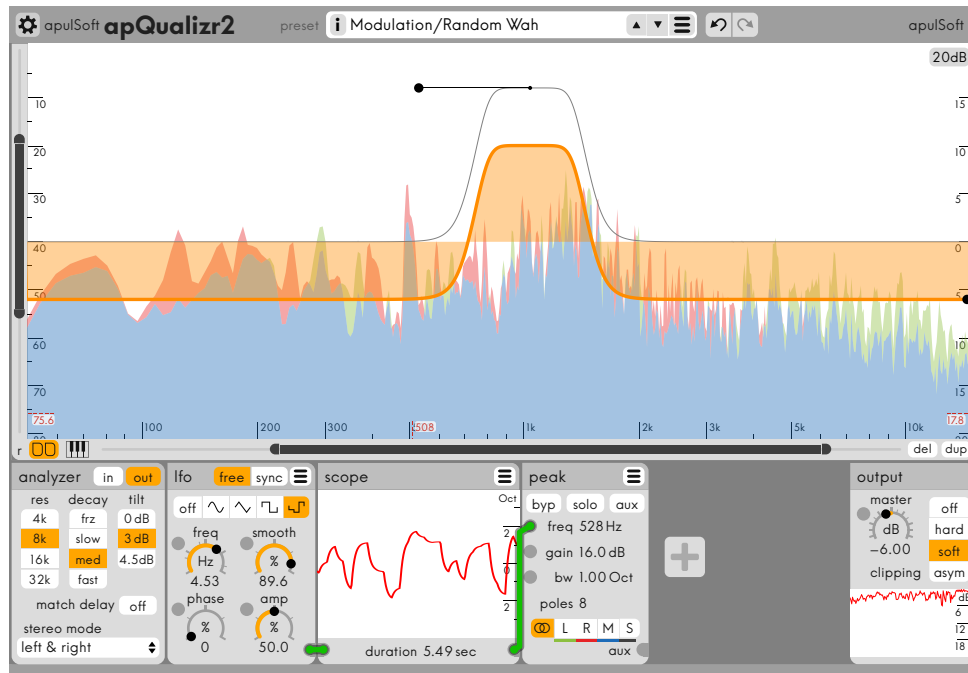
apulSoft apQualizr2 preset Modulation/Random Wah apulSoft

20dB

10
20
30
40
50
60
70
75.6

15
10
5
0
5
10
15
17.8

100 200 300 508 1k 2k 3k 5k 10k

del dup

analyzer in out
res decay tilt
4k frz 0 dB
8k slow 3 dB
16k med 4.5dB
32k fast
match delay off
stereo mode
left & right

lfo free sync
off
freq Hz 4.53
smooth % 89.6
phase % 0
amp % 50.0

scope
Oct
2
1
duration 5.49 sec

peak
byp solo aux
freq 528 Hz
gain 16.0 dB
bw 1.00 Oct
poles 8
L R M S
aux

output
master dB −6.00
clipping
off
hard
soft
asym
dB
6
12
18